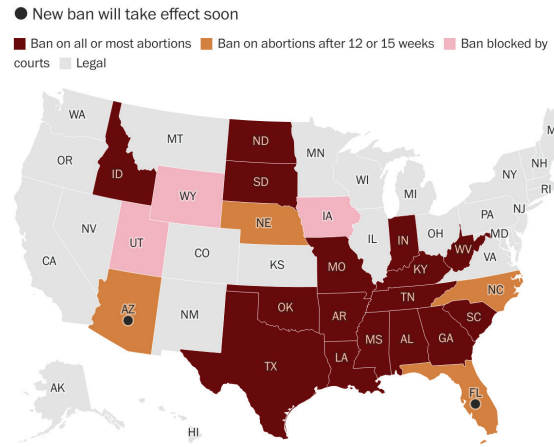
● New ban will take effect soon

Ban on all or most abortions
Ban on abortions after 12 or 15 weeks
Ban blocked by courts
Legal

WA
MT
ND
MN
OR
ID
SD
WI
MI
NY
NH
RI
WY
IA
PA
NJ
NV
NE
IL
IN
OH
MD
UT
CO
KS
MO
WV
VA
CA
KY
NC
TN
AZ
NM
OK
AR
SC
MS
AL
GA
TX
LA
FL
AK
HI